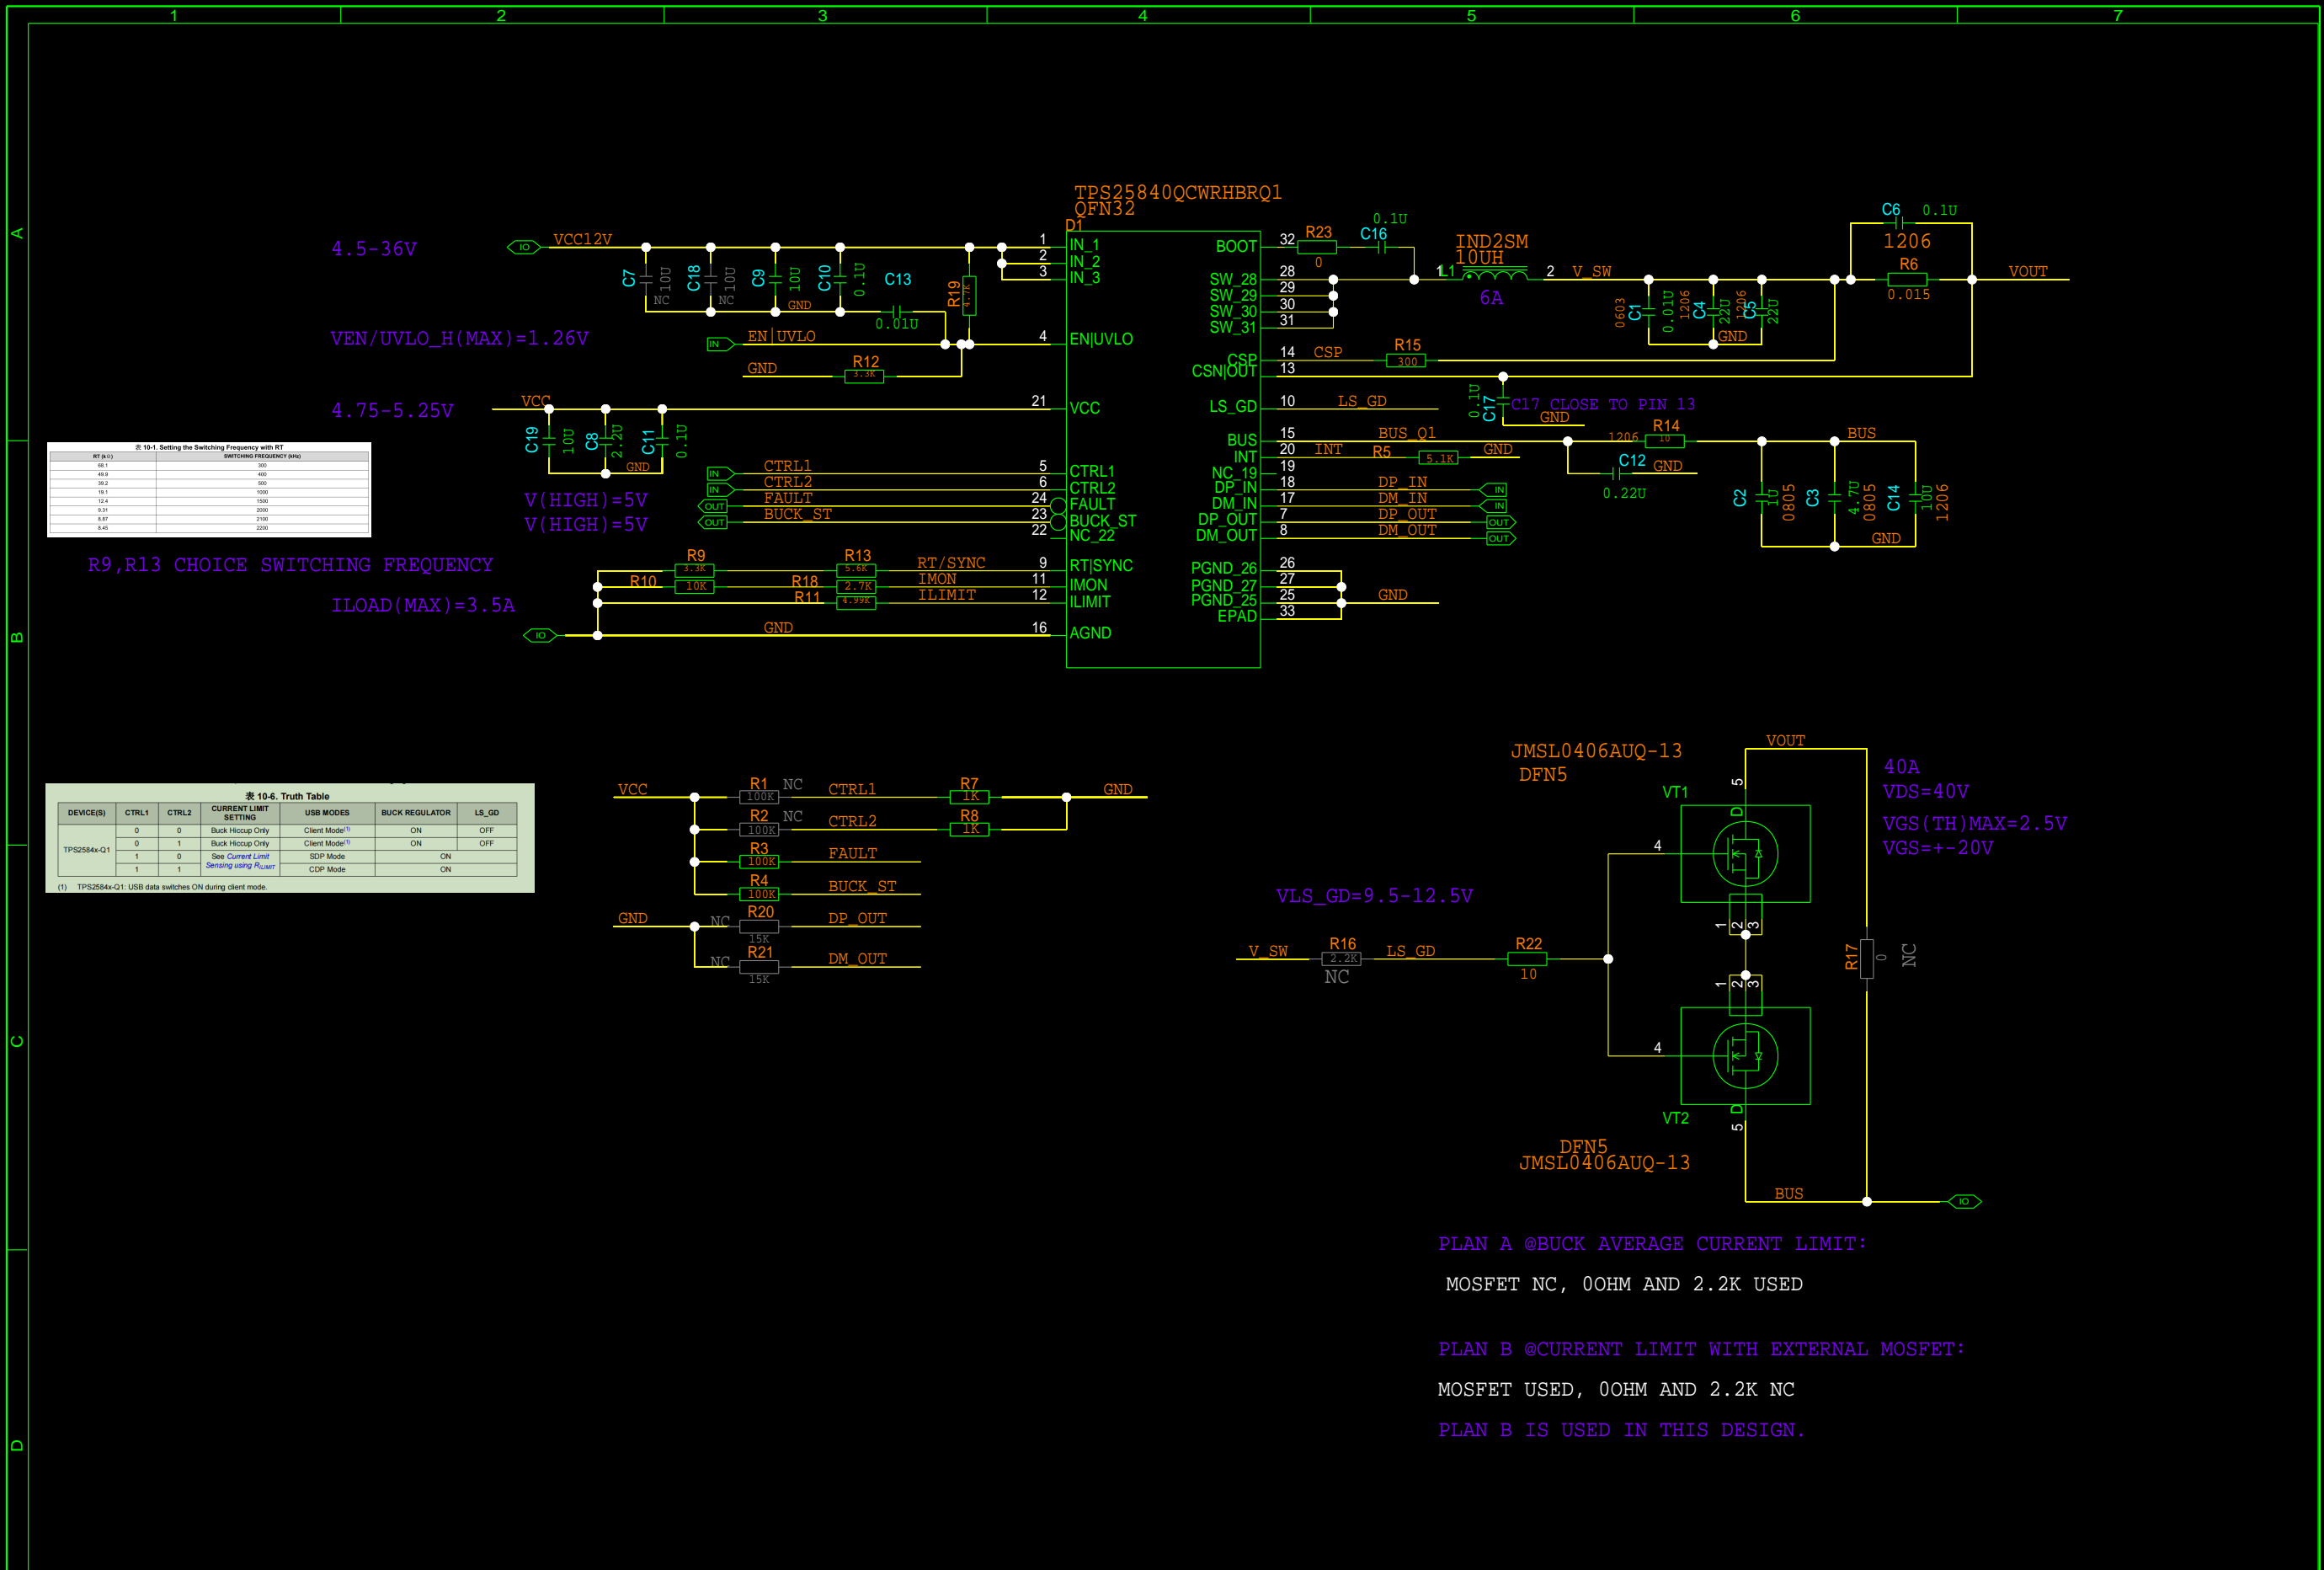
1 2 3 4 5 6 7

A B C D

TPS25840QCWRHBRQ1
QFN32
D1

4.5-36V
VCC12V
C7 10U NC
C18 10U NC
C9 10U GND
C10 0.1U
C13 0.01U
R19 4.7K
1 IN_1
2 IN_2
3 IN_3
BOOT 32
R23 0
C16 0.1U
IND2SM 10UH
L1
6A
1 2 V_SW
SW_28 28
SW_29 29
SW_30 30
SW_31 31
C1 0603 0.01U
C4 1206 22U
C5 1206 22U
GND
C6 0.1U
1206
R6 0.015
VOUT

VEN/UVLO_H(MAX)=1.26V
IN EN|UVLO
4 EN|UVLO
GND R12 3.3K
CSP 14 CSP R15 300
CSN|OUT 13
C17 0.1U C17 CLOSE TO PIN 13 GND

4.75-5.25V
VCC
21 VCC
C19 10U
C8 2.2U
C11 0.1U
GND
LS_GD 10 LS_GD

表 10-1. Setting the Switching Frequency with RT
| RT (kΩ) | SWITCHING FREQUENCY (kHz) |
|---|---|
| 68.1 | 300 |
| 49.9 | 400 |
| 39.2 | 500 |
| 19.1 | 1000 |
| 12.4 | 1500 |
| 9.31 | 2000 |
| 8.87 | 2100 |
| 8.45 | 2200 |

BUS 15 BUS_Q1
INT 20 INT R5 5.1K GND
NC_19 19
1206 R14 10
BUS
C12 0.22U GND
C2 10U 0805
C3 4.7U 0805
C14 10U 1206
GND

V(HIGH)=5V
V(HIGH)=5V
IN CTRL1 5 CTRL1
IN CTRL2 6 CTRL2
OUT FAULT 24 FAULT
OUT BUCK_ST 23 BUCK_ST
22 NC_22
DP_IN 18 DP_IN IN
DM_IN 17 DM_IN IN
DP_OUT 7 DP_OUT OUT
DM_OUT 8 DM_OUT OUT

R9,R13 CHOICE SWITCHING FREQUENCY
R9 3.3K
R13 5.6K
RT/SYNC 9 RT|SYNC
R10 10K
R18 2.7K
IMON 11 IMON
R11 4.99K
ILIMIT 12 ILIMIT
ILOAD(MAX)=3.5A
IO GND 16 AGND
PGND_26 26
PGND_27 27
PGND_25 25
EPAD 33
GND

表 10-6. Truth Table
| DEVICE(S) | CTRL1 | CTRL2 | CURRENT LIMIT SETTING | USB MODES | BUCK REGULATOR | LS_GD |
|---|---|---|---|---|---|---|
| TPS2584x-Q1 | 0 | 0 | Buck Hiccup Only | Client Mode$^{(1)}$ | ON | OFF |
| | 0 | 1 | Buck Hiccup Only | Client Mode$^{(1)}$ | ON | OFF |
| | 1 | 0 | See Current Limit Sensing using $R_{ILIMIT}$ | SDP Mode | ON | |
| | 1 | 1 | | CDP Mode | ON | |

(1) TPS2584x-Q1: USB data switches ON during client mode.

VCC
R1 100K NC CTRL1 R7 1K GND
R2 100K NC CTRL2 R8 1K
R3 100K FAULT
R4 100K BUCK_ST
GND NC R20 15K DP_OUT
NC R21 15K DM_OUT

JMSL0406AUQ-13
DFN5
VOUT
VT1
5 D 4 1 2 3
40A
VDS=40V
VGS(TH)MAX=2.5V
VGS=+-20V
VLS_GD=9.5-12.5V
V_SW R16 2.2K NC LS_GD R22 10
R17 0 NC
1 2 3 4 5 D
VT2
DFN5
JMSL0406AUQ-13
BUS IO

PLAN A @BUCK AVERAGE CURRENT LIMIT:
MOSFET NC, 0OHM AND 2.2K USED

PLAN B @CURRENT LIMIT WITH EXTERNAL MOSFET:
MOSFET USED, 0OHM AND 2.2K NC
PLAN B IS USED IN THIS DESIGN.